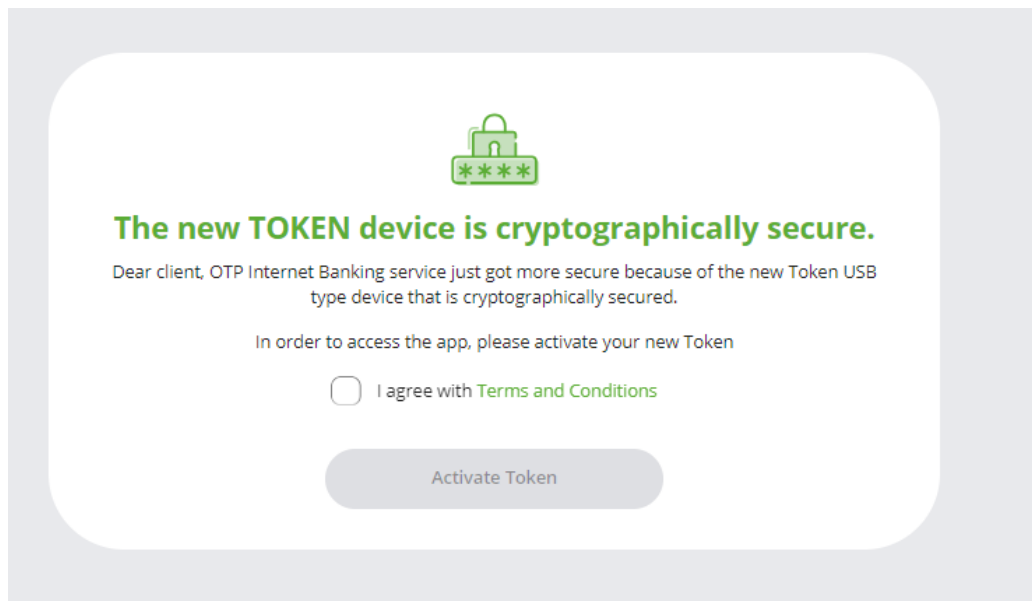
****

The new TOKEN device is cryptographically secure.

Dear client, OTP Internet Banking service just got more secure because of the new Token USB type device that is cryptographically secured.

In order to access the app, please activate your new Token

I agree with Terms and Conditions

Activate Token